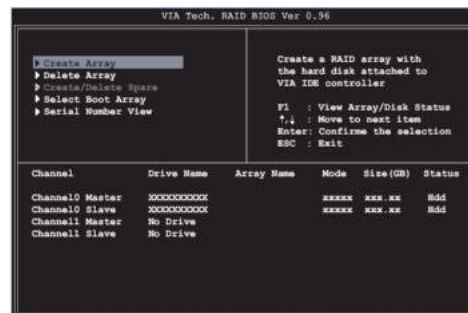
VIA Tech. RAID BIOS Ver 0.96

▶ Create Array
▶ Delete Array
▶ Create/Delete Spare
▶ Select Boot Array
▶ Serial Number View

Create a RAID array with the hard disk attached to VIA IDE controller

F1 : View Array/Disk Status
↑,↓ : Move to next item
Enter: Confirme the selection
ESC : Exit

| Channel | Drive Name | Array Name | Mode | Size(GB) | Status |
|---|---|---|---|---|---|
| Channel0 Master | XXXXXXXXXX | | XXXXX | XXX.XX | Hdd |
| Channel0 Slave | XXXXXXXXXX | | XXXXX | XXX.XX | Hdd |
| Channel1 Master | No Drive | | | | |
| Channel1 Slave | No Drive | | | | |